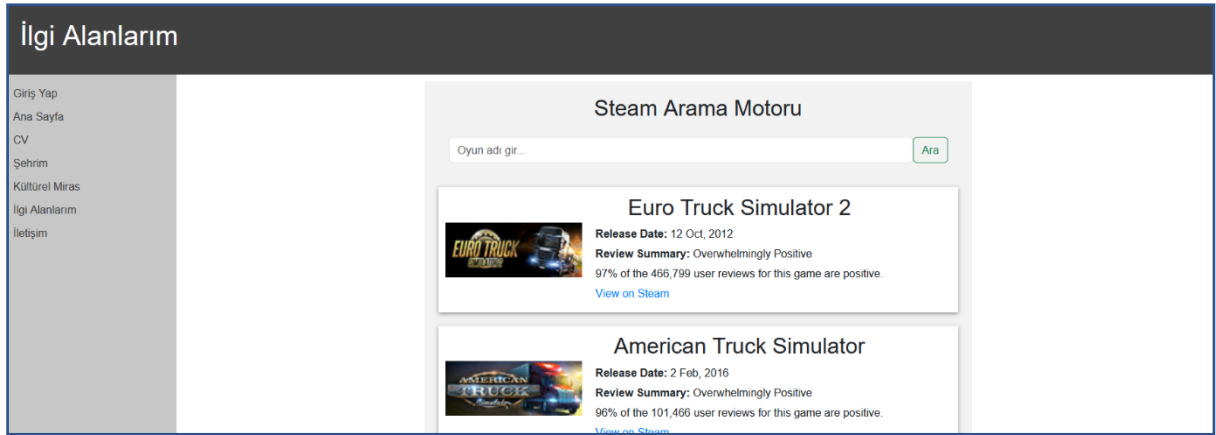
İlgi Alanlarım

Giriş Yap
Ana Sayfa
CV
Şehrim
Kültürel Miras
İlgi Alanlarım
İletişim

Steam Arama Motoru

Oyun adı gir...
Ara

Euro Truck Simulator 2

EURO TRUCK SIMULATOR 2

**Release Date:** 12 Oct, 2012
**Review Summary:** Overwhelmingly Positive
97% of the 466,799 user reviews for this game are positive.
View on Steam

American Truck Simulator

AMERICAN TRUCK Simulator

**Release Date:** 2 Feb, 2016
**Review Summary:** Overwhelmingly Positive
96% of the 101,466 user reviews for this game are positive.
View on Steam